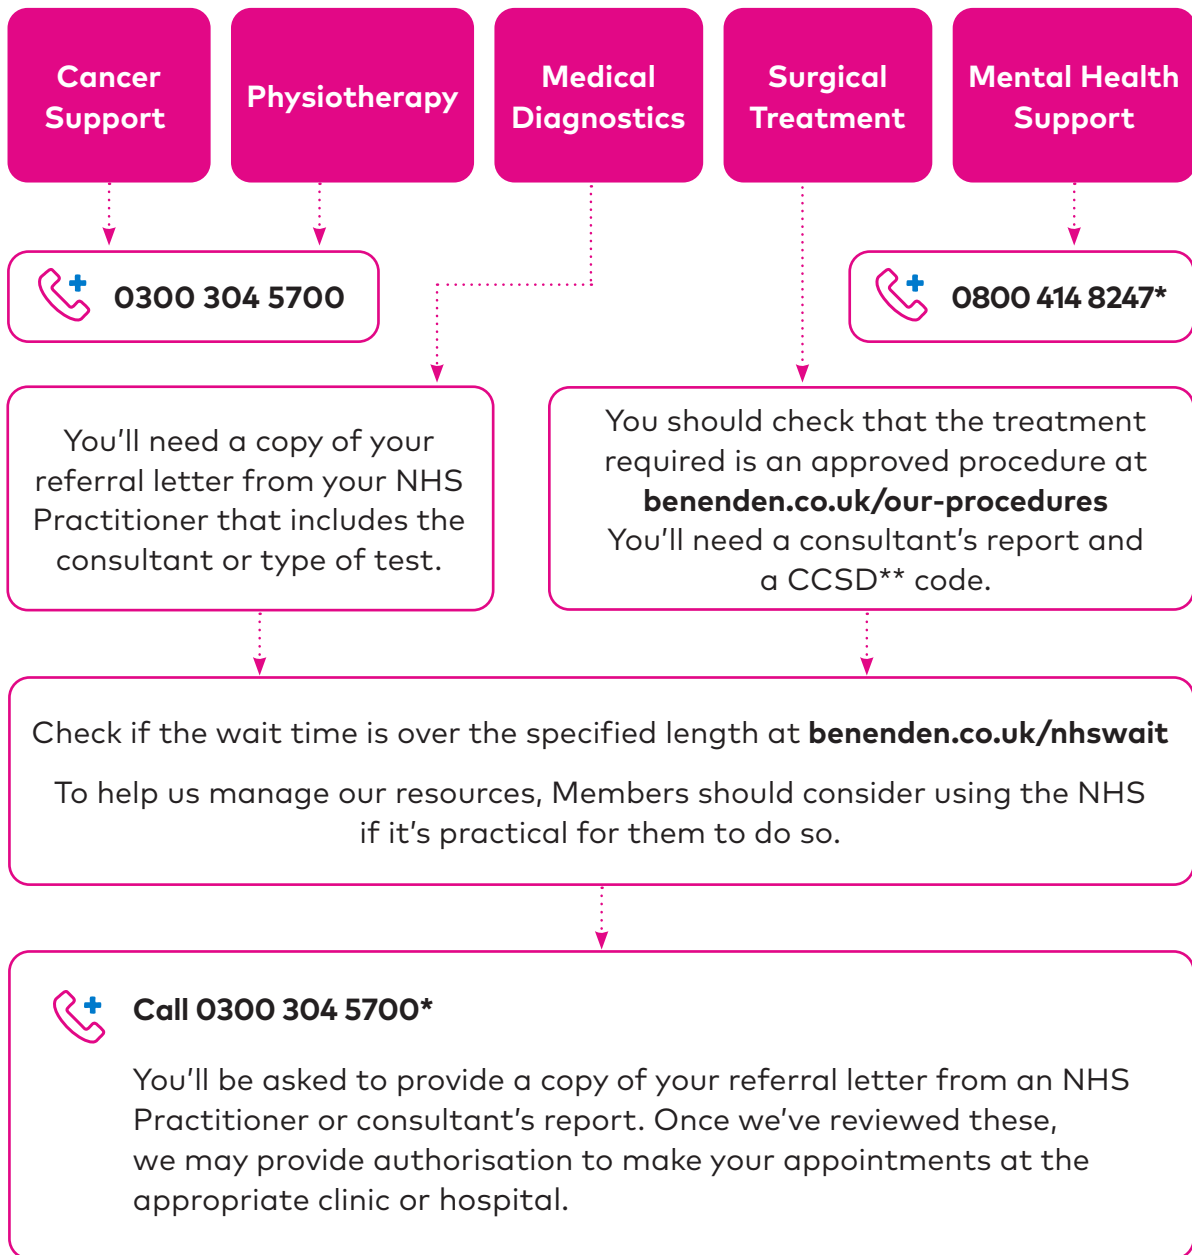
Cancer Support

Physiotherapy

Medical Diagnostics

Surgical Treatment

Mental Health Support

0300 304 5700

0800 414 8247*

You'll need a copy of your referral letter from your NHS Practitioner that includes the consultant or type of test.

You should check that the treatment required is an approved procedure at **benenden.co.uk/our-procedures** You'll need a consultant's report and a CCSD** code.

Check if the wait time is over the specified length at **benenden.co.uk/nhswait**

To help us manage our resources, Members should consider using the NHS if it's practical for them to do so.

**Call 0300 304 5700***

You'll be asked to provide a copy of your referral letter from an NHS Practitioner or consultant's report. Once we've reviewed these, we may provide authorisation to make your appointments at the appropriate clinic or hospital.